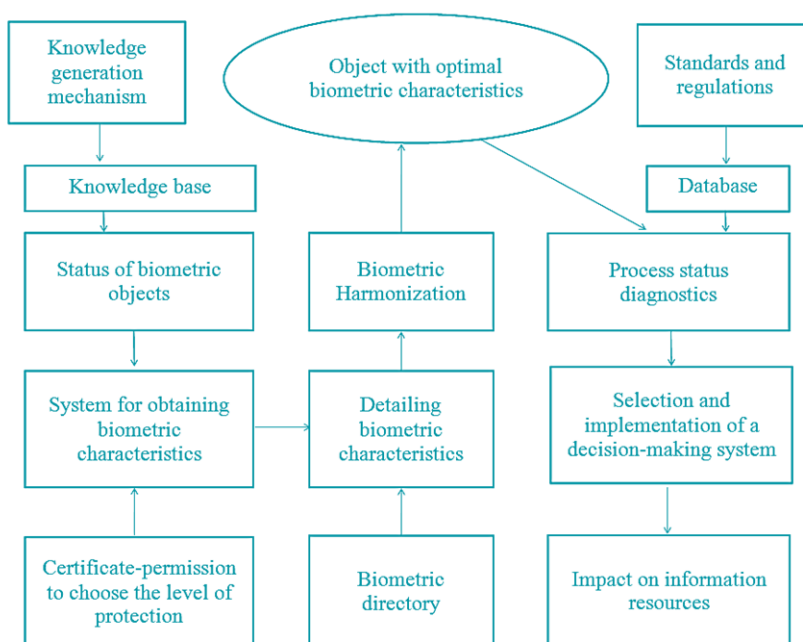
Knowledge generation mechanism

Object with optimal biometric characteristics

Standards and regulations

Knowledge base

Database

Status of biometric objects

Biometric Harmonization

Process status diagnostics

System for obtaining biometric characteristics

Detailing biometric characteristics

Selection and implementation of a decision-making system

Certificate-permission to choose the level of protection

Biometric directory

Impact on information resources